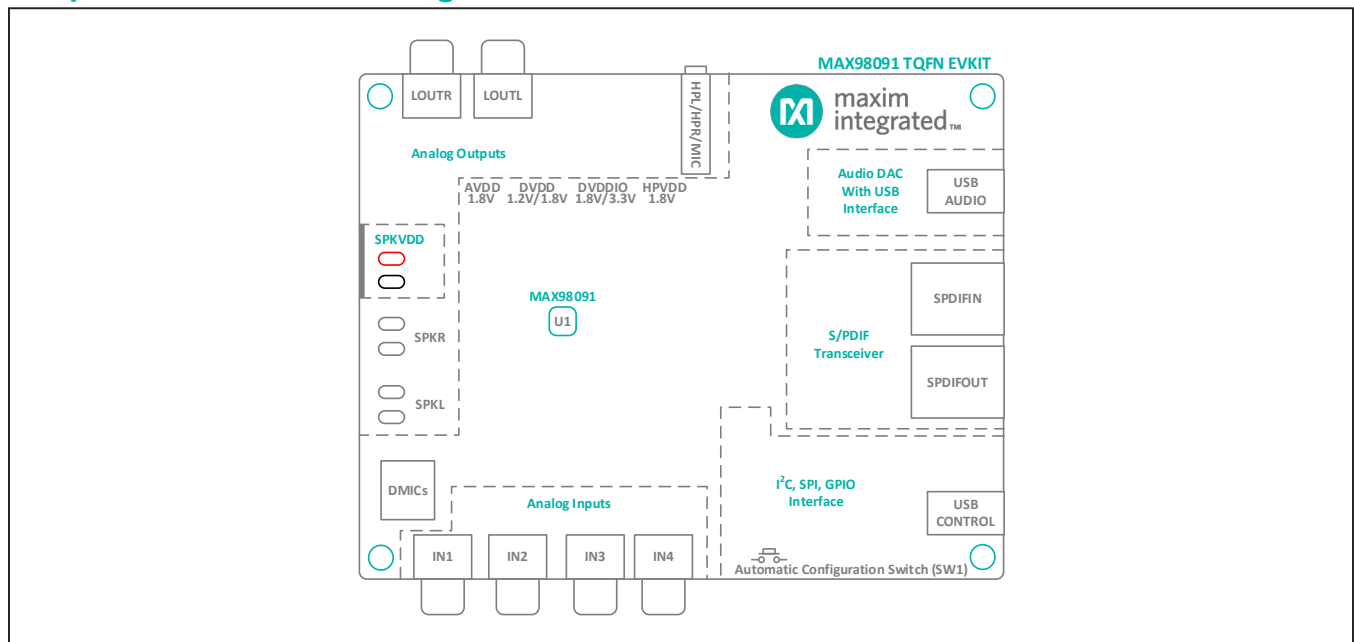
MAX98091 TQFN EVKIT

LOUTR

LOUTL

HPL/HPR/MIC

maxim integrated™

Analog Outputs

AVDD 1.8V

DVDD 1.2V/1.8V

DVDDIO 1.8V/3.3V

HPVDD 1.8V

Audio DAC With USB Interface

USB AUDIO

SPKVDD

MAX98091

U1

SPKR

SPKL

SPDIFIN

S/PDIF Transceiver

SPDIFOUT

DMICs

Analog Inputs

$I^2C$, SPI, GPIO Interface

USB CONTROL

IN1

IN2

IN3

IN4

Automatic Configuration Switch (SW1)